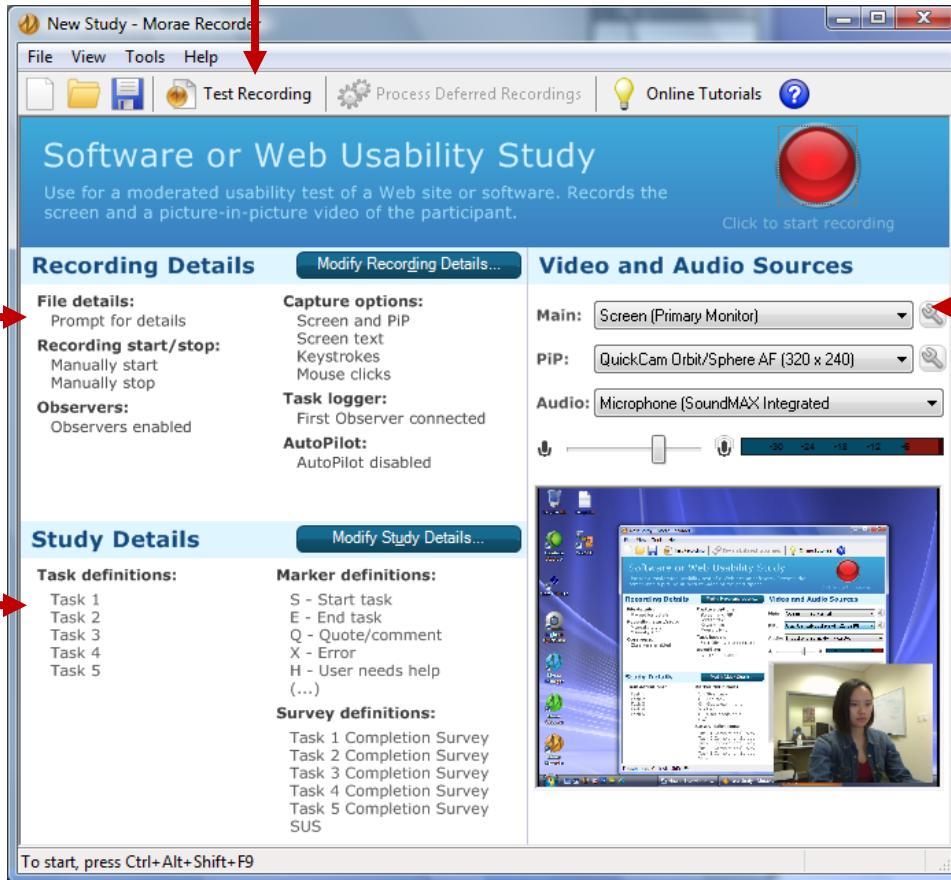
New Study - Morae Recorder

File View Tools Help

Test Recording Process Deferred Recordings Online Tutorials

Software or Web Usability Study

Use for a moderated usability test of a Web site or software. Records the screen and a picture-in-picture video of the participant.

Click to start recording

Recording Details

Modify Recording Details...

File details:
Prompt for details

Recording start/stop:
Manually start
Manually stop

Observers:
Observers enabled

Capture options:
Screen and PiP
Screen text
Keystrokes
Mouse clicks

Task logger:
First Observer connected

AutoPilot:
AutoPilot disabled

Video and Audio Sources

Main: Screen (Primary Monitor)

PiP: QuickCam Orbit/Sphere AF (320 x 240)

Audio: Microphone (SoundMAX Integrated

-30 -24 -18 -12 -6

Study Details

Modify Study Details...

Task definitions:
Task 1
Task 2
Task 3
Task 4
Task 5

Marker definitions:
S - Start task
E - End task
Q - Quote/comment
X - Error
H - User needs help
(...)

Survey definitions:
Task 1 Completion Survey
Task 2 Completion Survey
Task 3 Completion Survey
Task 4 Completion Survey
Task 5 Completion Survey
SUS

Software or Web Usability Study

To start, press Ctrl+Alt+Shift+F9